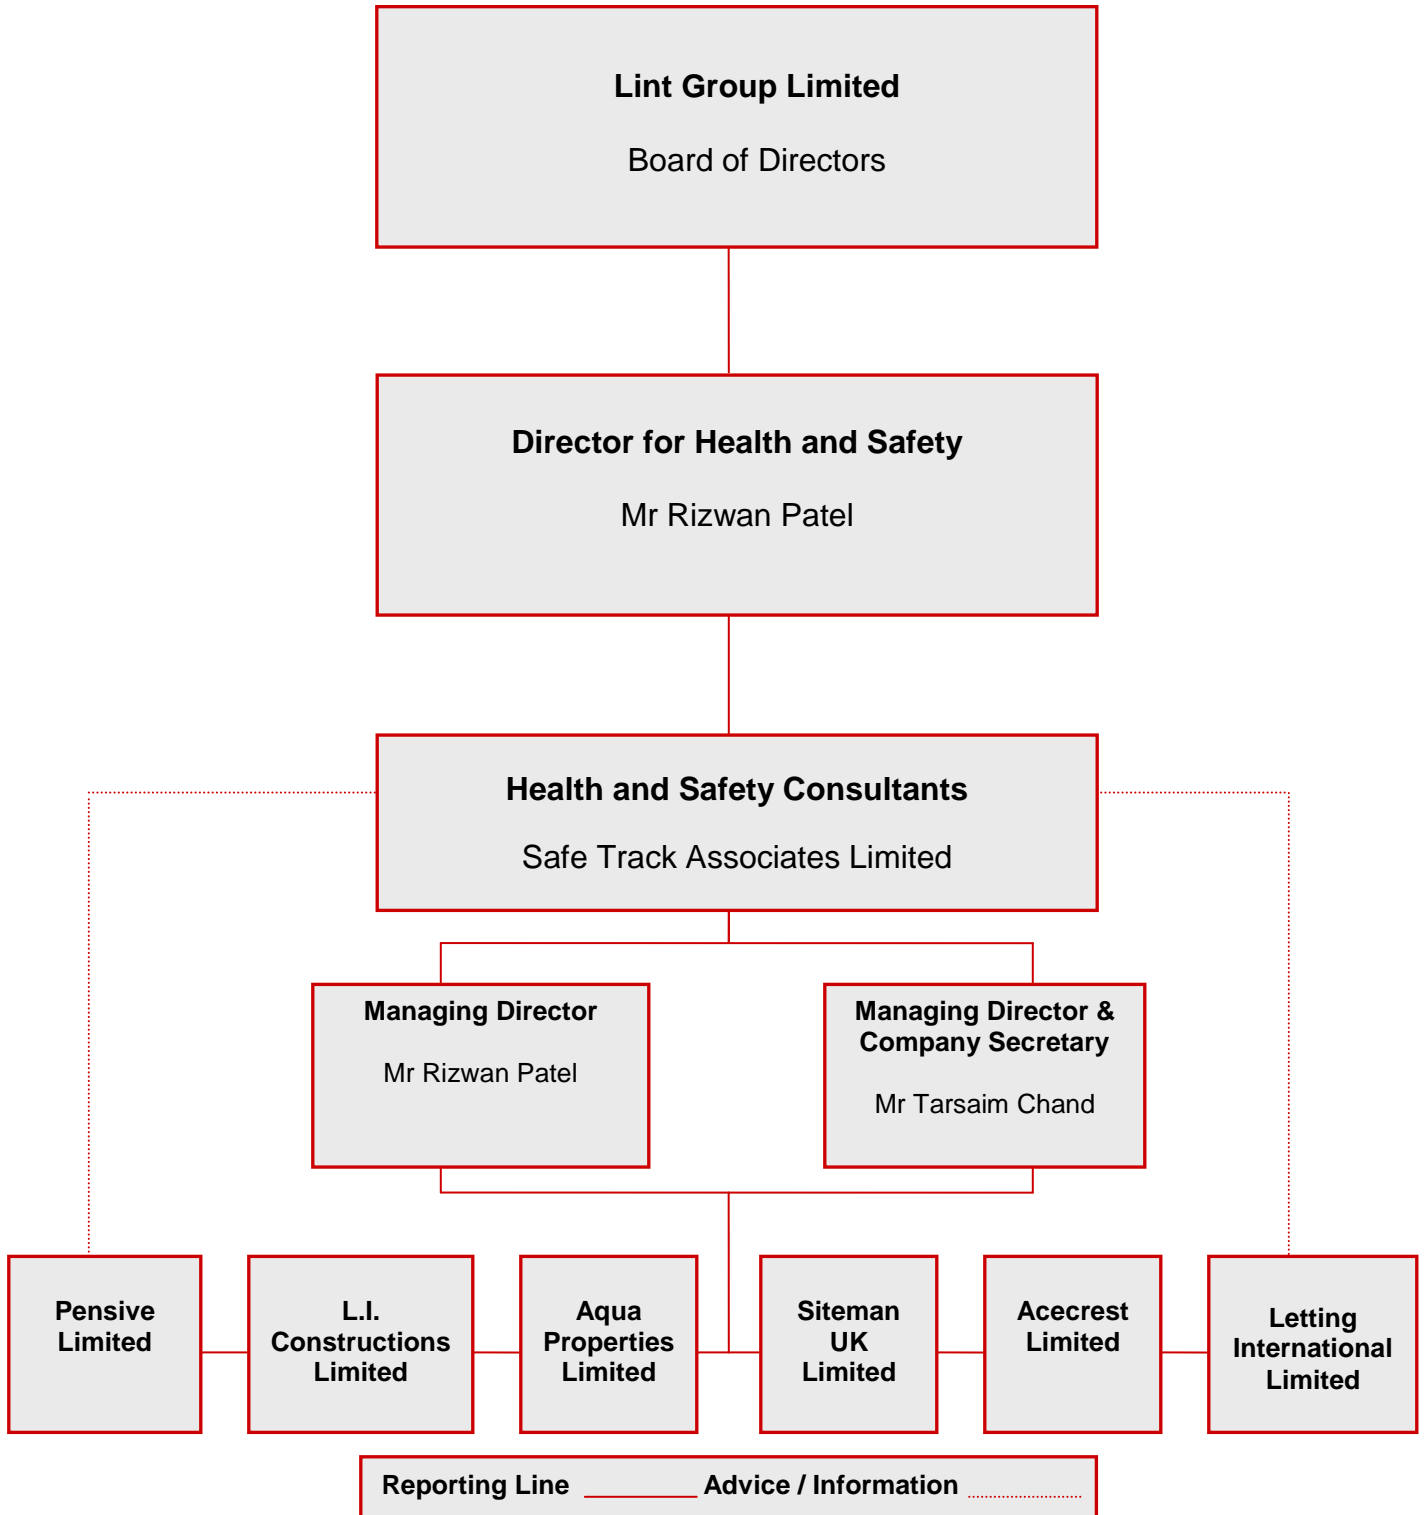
Lint Group Limited

Board of Directors

Director for Health and Safety

Mr Rizwan Patel

Health and Safety Consultants

Safe Track Associates Limited

Managing Director

Mr Rizwan Patel

Managing Director & Company Secretary

Mr Tarsaim Chand

Pensive Limited

L.I. Constructions Limited

Aqua Properties Limited

Siteman UK Limited

Acecrest Limited

Letting International Limited

Reporting Line Advice / Information